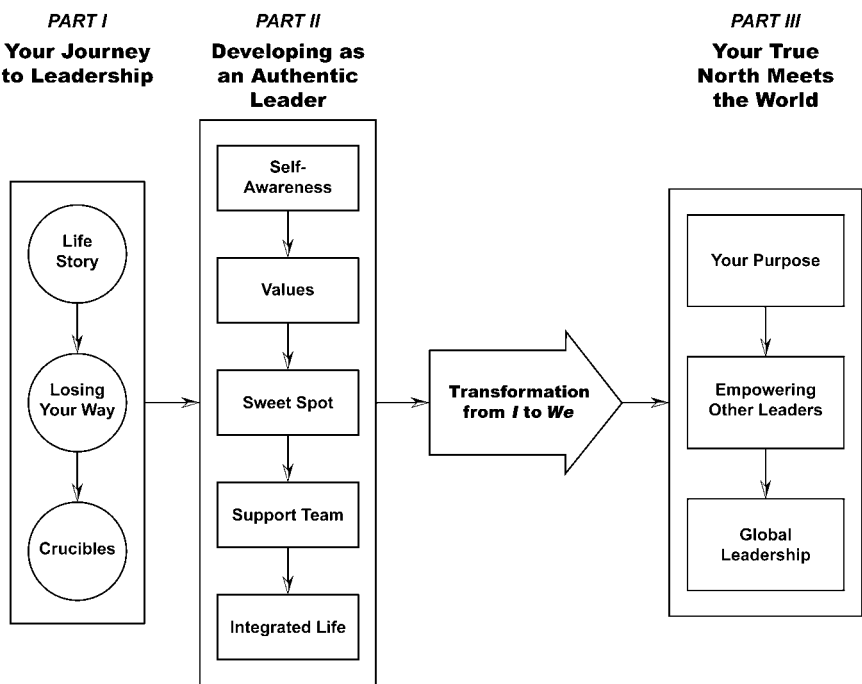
PART I
Your Journey to Leadership

Life Story

Losing Your Way

Crucibles

PART II
Developing as an Authentic Leader

Self-Awareness

Values

Sweet Spot

Support Team

Integrated Life

Transformation from *I* to *We*

PART III
Your True North Meets the World

Your Purpose

Empowering Other Leaders

Global Leadership